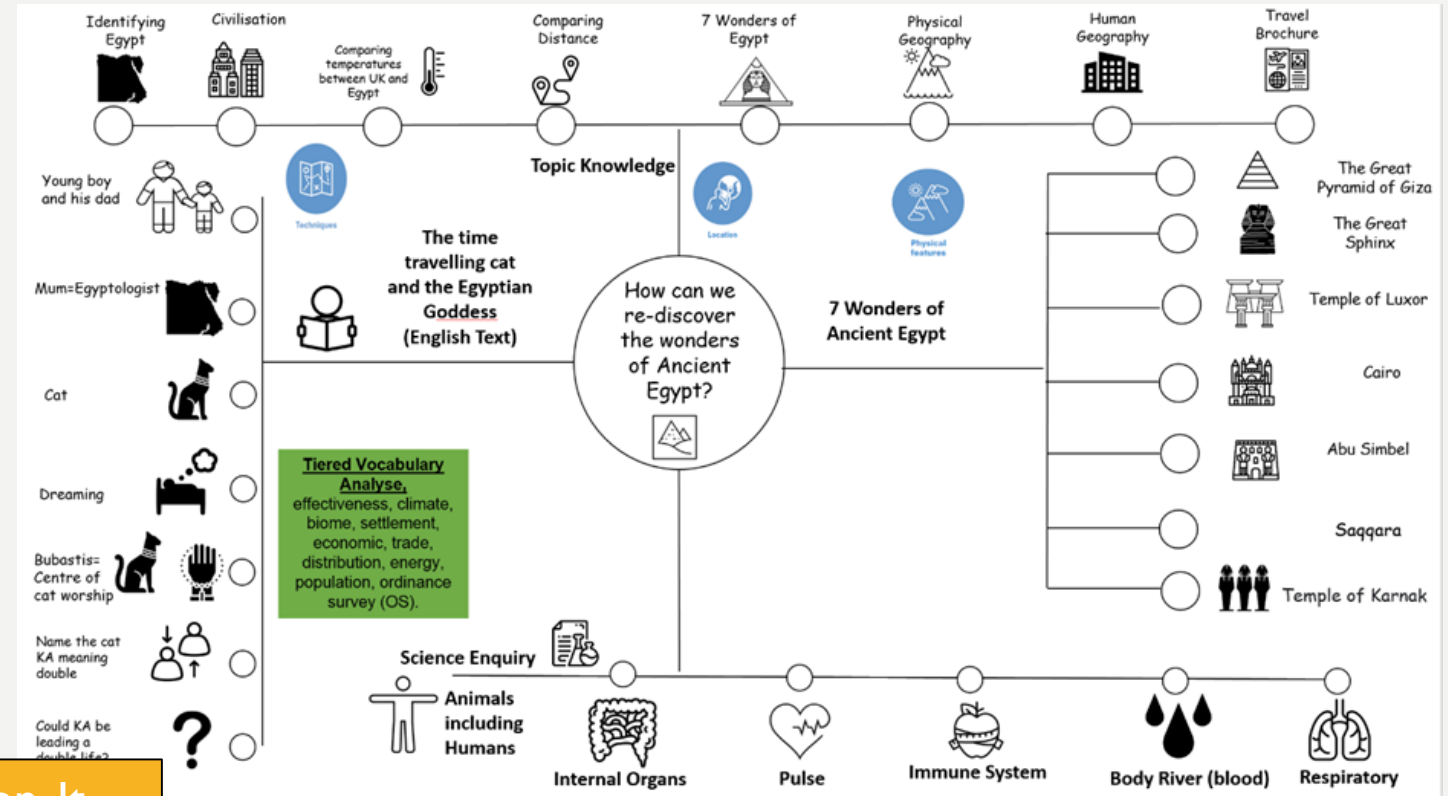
Identifying Egypt

Civilisation

Comparing temperatures between UK and Egypt

Comparing Distance

7 Wonders of Egypt

Physical Geography

Human Geography

Travel Brochure

Topic Knowledge

Techniques

Location

Physical features

Young boy and his dad

Mum=Egyptologist

Cat

Dreaming

Bubastis= Centre of cat worship

Name the cat KA meaning double

Could KA be leading a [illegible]

The time travelling cat and the Egyptian Goddess (English Text)

How can we re-discover the wonders of Ancient Egypt?

7 Wonders of Ancient Egypt

The Great Pyramid of Giza

The Great Sphinx

Temple of Luxor

Cairo

Abu Simbel

Saqqara

Temple of Karnak

Tiered Vocabulary Analyse, effectiveness, climate, biome, settlement, economic, trade, distribution, energy, population, ordinance survey (OS).

Science Enquiry

Animals including Humans

Internal Organs

Pulse

Immune System

Body River (blood)

Respiratory

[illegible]